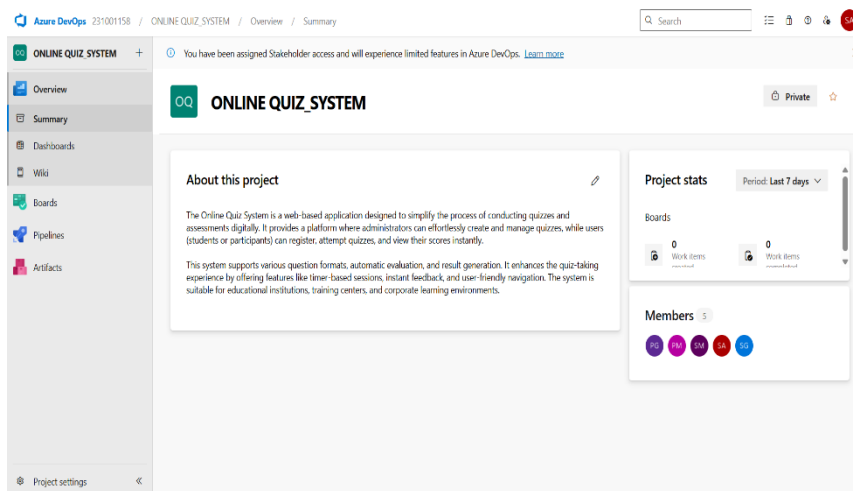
Azure DevOps 231001158 / ONLINE QUIZ_SYSTEM / Overview / Summary

Search

SA

OQ ONLINE QUIZ_SYSTEM +

You have been assigned Stakeholder access and will experience limited features in Azure DevOps. Learn more

Overview
Summary
Dashboards
Wiki
Boards
Pipelines
Artifacts

OQ ONLINE QUIZ_SYSTEM

Private

About this project

The Online Quiz System is a web-based application designed to simplify the process of conducting quizzes and assessments digitally. It provides a platform where administrators can effortlessly create and manage quizzes, while users (students or participants) can register, attempt quizzes, and view their scores instantly.

This system supports various question formats, automatic evaluation, and result generation. It enhances the quiz-taking experience by offering features like timer-based sessions, instant feedback, and user-friendly navigation. The system is suitable for educational institutions, training centers, and corporate learning environments.

Project stats

Period: Last 7 days

Boards

0
Work items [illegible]

0
Work items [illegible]

Members 5

PG PM SM SA SG

Project settings «